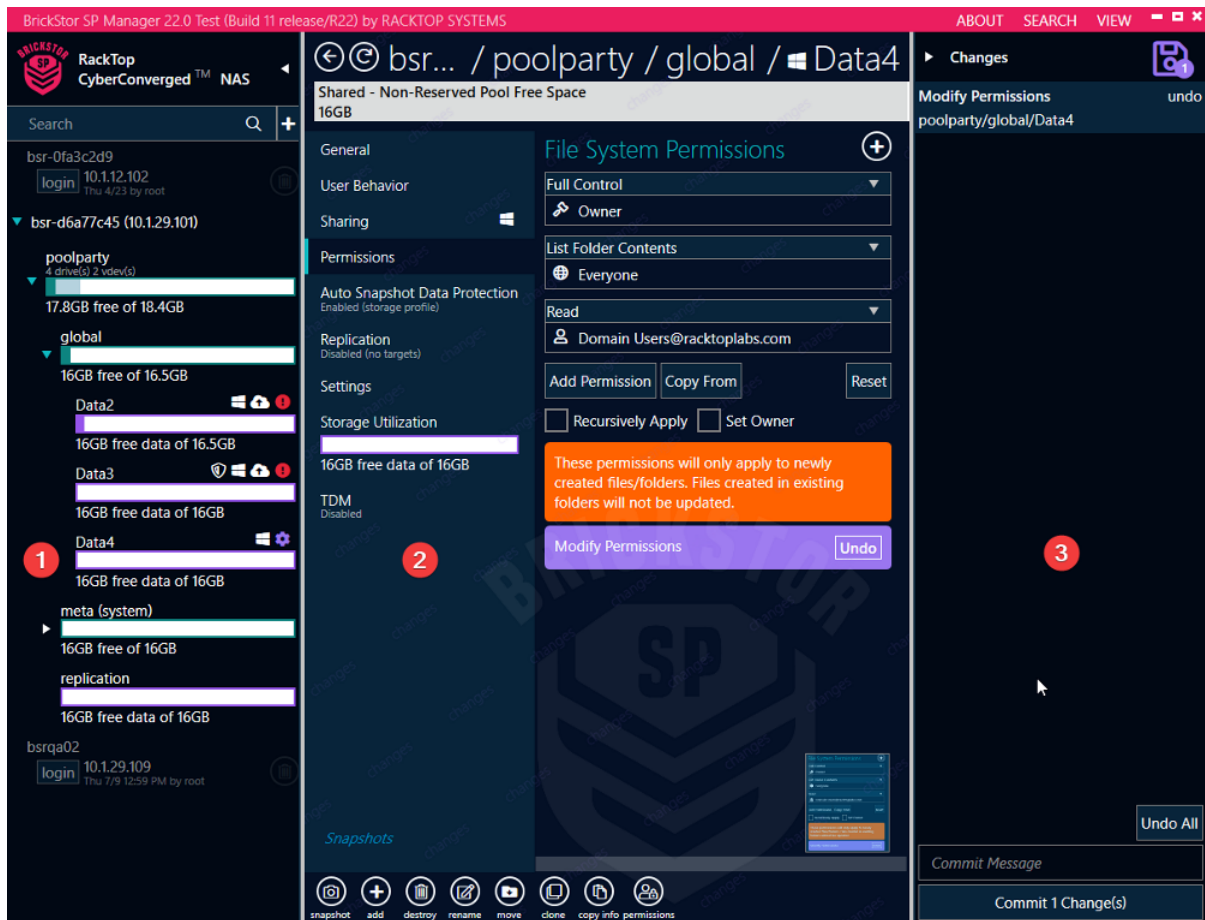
BrickStor SP Manager 22.0 Test (Build 11 release/R22) by RACKTOP SYSTEMS

ABOUT SEARCH VIEW

BRICKSTOR SP

RackTop CyberConverged™ NAS

Search

bsr-0fa3c2d9
login 10.1.12.102
Thu 4/23 by root

bsr-d6a77c45 (10.1.29.101)

poolparty
4 drive(s) 2 vdev(s)
17.8GB free of 18.4GB

global
16GB free of 16.5GB

Data2
16GB free data of 16.5GB

Data3
16GB free data of 16GB

Data4
16GB free data of 16GB

meta (system)
16GB free of 16GB

replication
16GB free data of 16GB

bsrqa02
login 10.1.29.109
Thu 7/9 12:59 PM by root

1

bsr... / poolparty / global / Data4

Shared - Non-Reserved Pool Free Space
16GB

General
User Behavior
Sharing
Permissions
Auto Snapshot Data Protection
Enabled (storage profile)
Replication
Disabled (no targets)
Settings
Storage Utilization
16GB free data of 16GB
TDM
Disabled

Snapshots

File System Permissions

Full Control
Owner
List Folder Contents
Everyone
Read
Domain Users@racktoplabs.com

Add Permission
Copy From
Reset

Recursively Apply
Set Owner

These permissions will only apply to newly created files/folders. Files created in existing folders will not be updated.

Modify Permissions
Undo

2

snapshot add destroy rename move clone copy info permissions

Changes

Modify Permissions
undo
poolparty/global/Data4

3

Undo All

Commit Message

Commit 1 Change(s)